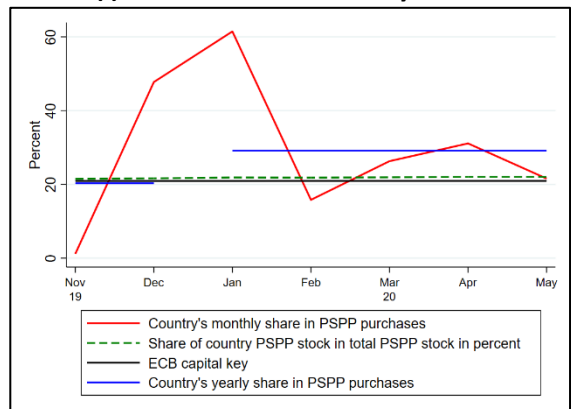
60
40
20
0
Percent

Nov
19
Dec
Jan
Feb
Mar
20
Apr
May

Country's monthly share in PSPP purchases
Share of country PSPP stock in total PSPP stock in percent
ECB capital key
Country's yearly share in PSPP purchases